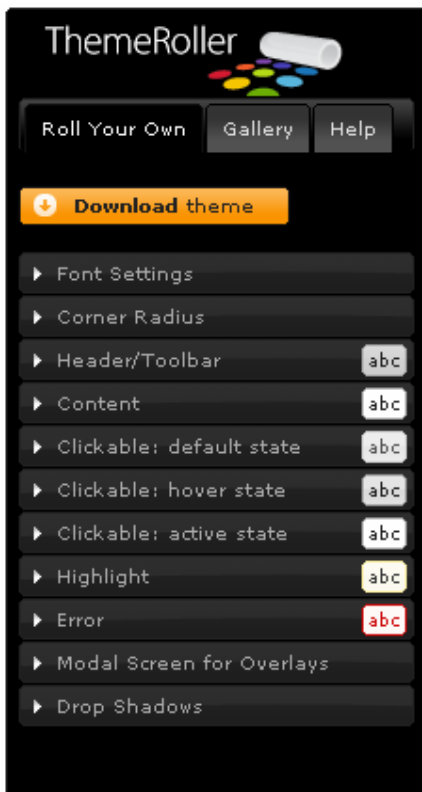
ThemeRoller

Roll Your Own
Gallery
Help

Download theme

Font Settings
Corner Radius
Header/Toolbar abc
Content abc
Clickable: default state abc
Clickable: hover state abc
Clickable: active state abc
Highlight abc
Error abc
Modal Screen for Overlays
Drop Shadows